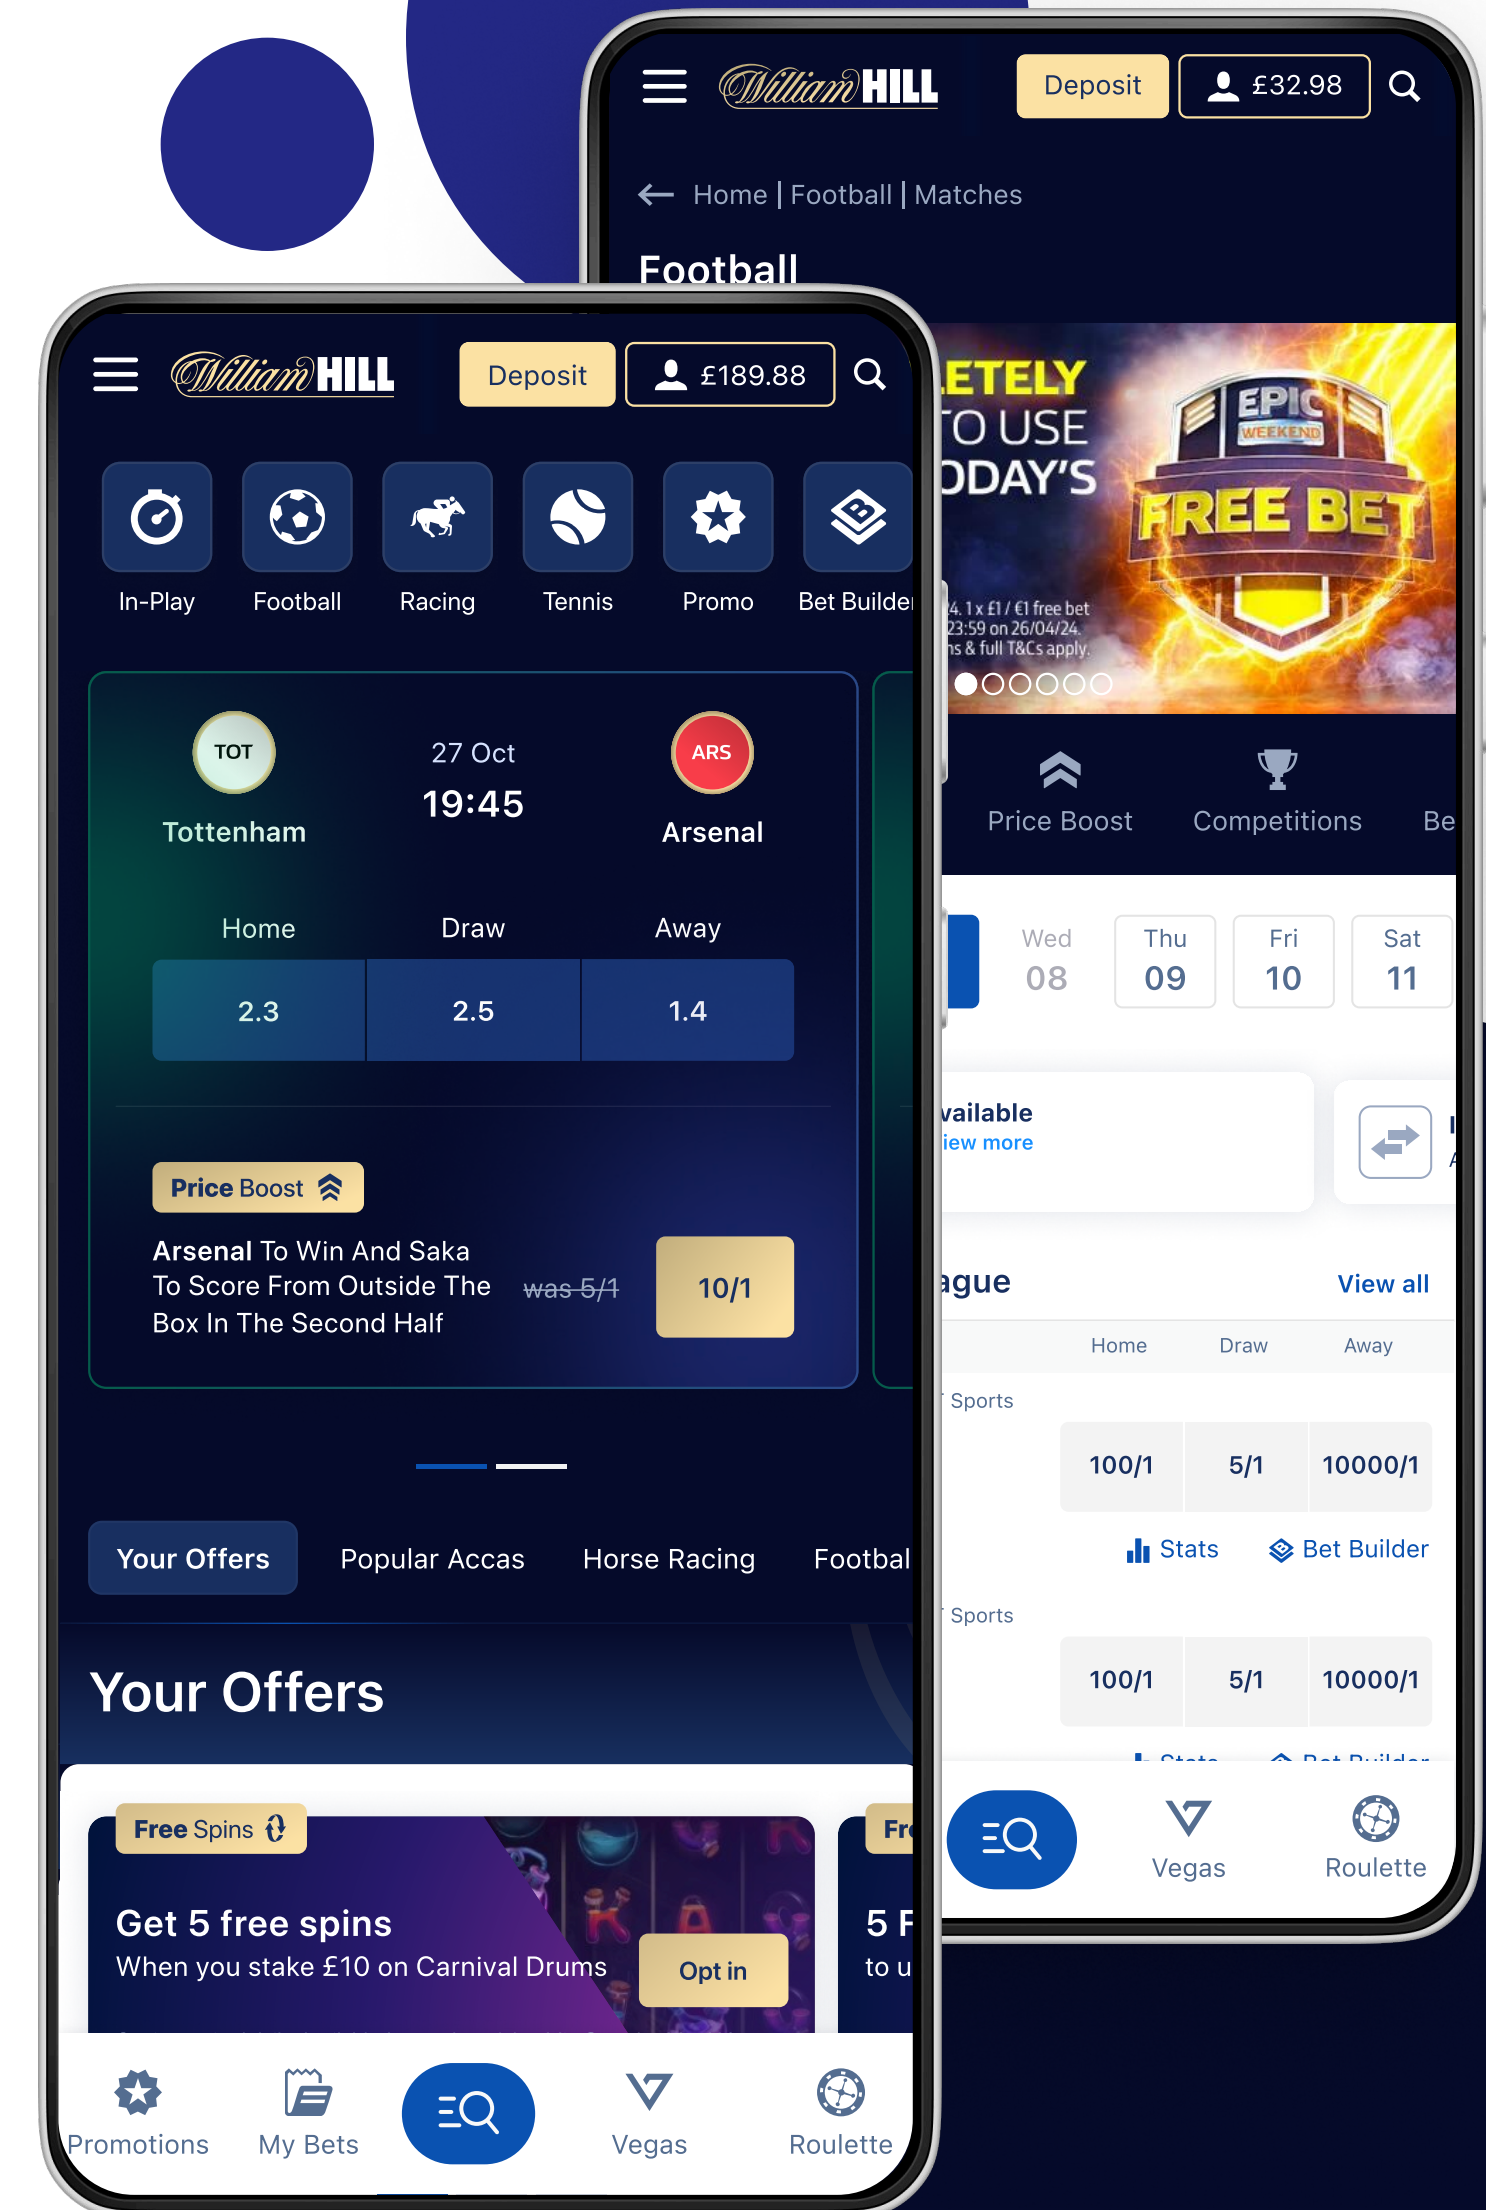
William HILL Deposit £32.98

← Home | Football | Matches

Football

ETELY TO USE DAY'S

EPIC WEEKEND FREE BET

4. 1 x £1 / €1 free bet 23:59 on 26/04/24. ns & full T&Cs apply.

Price Boost Competitions Be

Wed 08 Thu 09 Fri 10 Sat 11

vailable
iew more

ague View all

Home Draw Away

Sports

| 100/1 | 5/1 | 10000/1 |
|---|---|---|

Stats Bet Builder

Sports

| 100/1 | 5/1 | 10000/1 |
|---|---|---|

Vegas Roulette

William HILL Deposit £189.88

In-Play Football Racing Tennis Promo Bet Builder

TOT Tottenham 27 Oct 19:45 ARS Arsenal

Home Draw Away

| 2.3 | 2.5 | 1.4 |
|---|---|---|

Price Boost

Arsenal To Win And Saka To Score From Outside The Box In The Second Half was 5/1 10/1

Your Offers Popular Accas Horse Racing Footbal

Your Offers

Free Spins

Get 5 free spins
When you stake £10 on Carnival Drums

Opt in

Fr
5 F
to u

Promotions My Bets Vegas Roulette